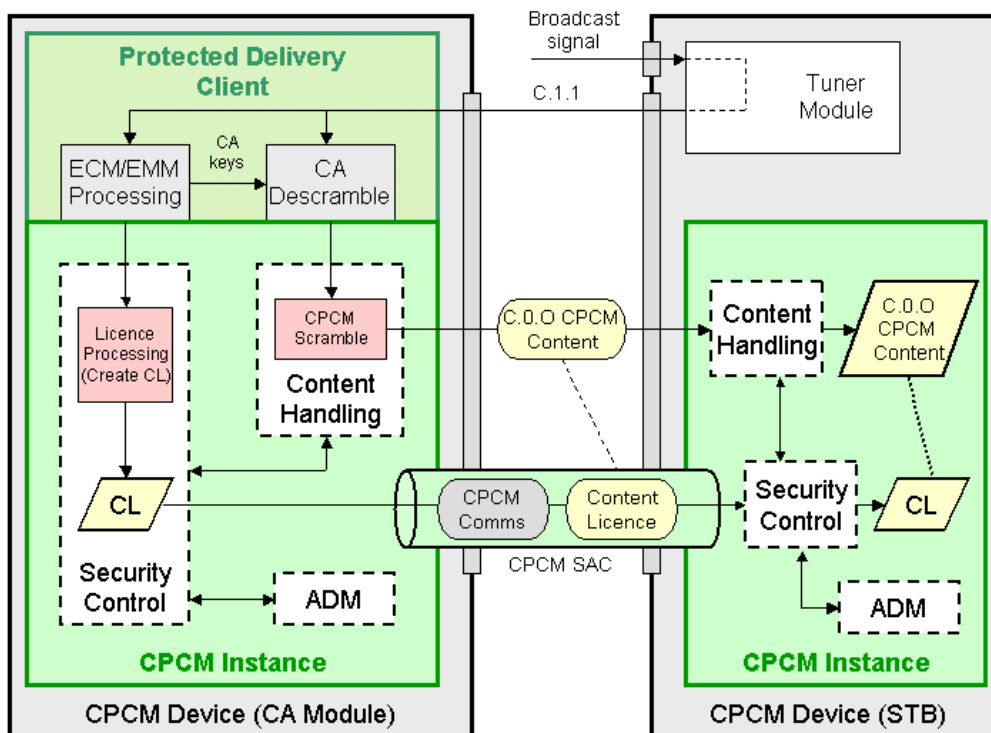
Broadcast signal

Protected Delivery Client

C.1.1

Tuner Module

ECM/EMM Processing

CA keys

CA Descramble

Licence Processing (Create CL)

CPCM Scramble

Content Handling

C.0.O CPCM Content

Content Handling

C.0.O CPCM Content

CL

CPCM Comms

Content Licence

Security Control

CL

CPCM SAC

Security Control

ADM

ADM

CPCM Instance

CPCM Instance

CPCM Device (CA Module)

CPCM Device (STB)